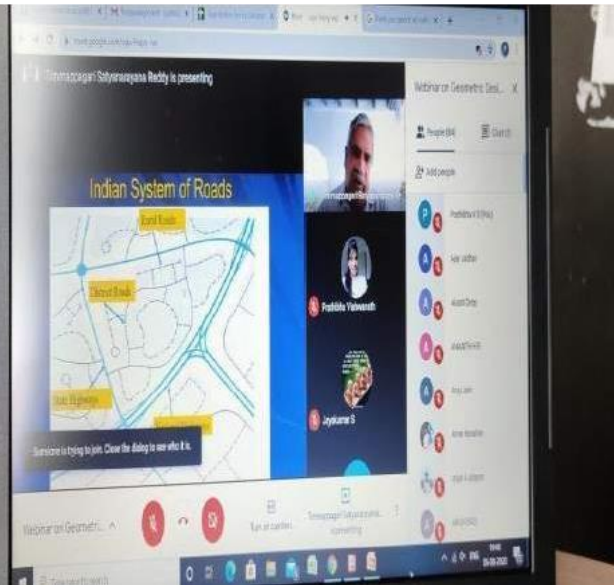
Timmapagari Satyanarayana Reddy is presenting

Webinar on Geometric Desi...

People (64)

Chat

Add people

Indian System of Roads

Rural Roads

District Roads

State Highways

Prathibha Yashwanth

Jayakumar S

Someone is trying to join. Close the dialog to see who it is.

Webinar on Geometric...

Turn on caption

Timmapagari Satyanarayana... presenting

Type here to search